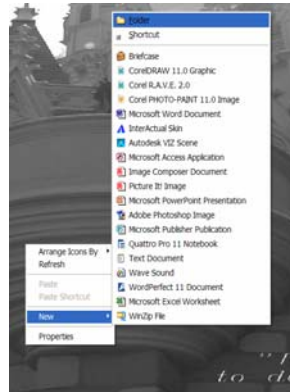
Arrange Icons By
Refresh

Paste
Paste Shortcut

New

Properties

Folder
Shortcut

Briefcase
CorelDRAW 11.0 Graphic
Corel R.A.V.E. 2.0
Corel PHOTO-PAINT 11.0 Image
Microsoft Word Document
InterActual Skin
Autodesk VIZ Scene
Microsoft Access Application
Image Composer Document
Picture It! Image
Microsoft PowerPoint Presentation
Adobe Photoshop Image
Microsoft Publisher Publication
Quattro Pro 11 Notebook
Text Document
Wave Sound
WordPerfect 11 Document
Microsoft Excel Worksheet
WinZip File

to d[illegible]